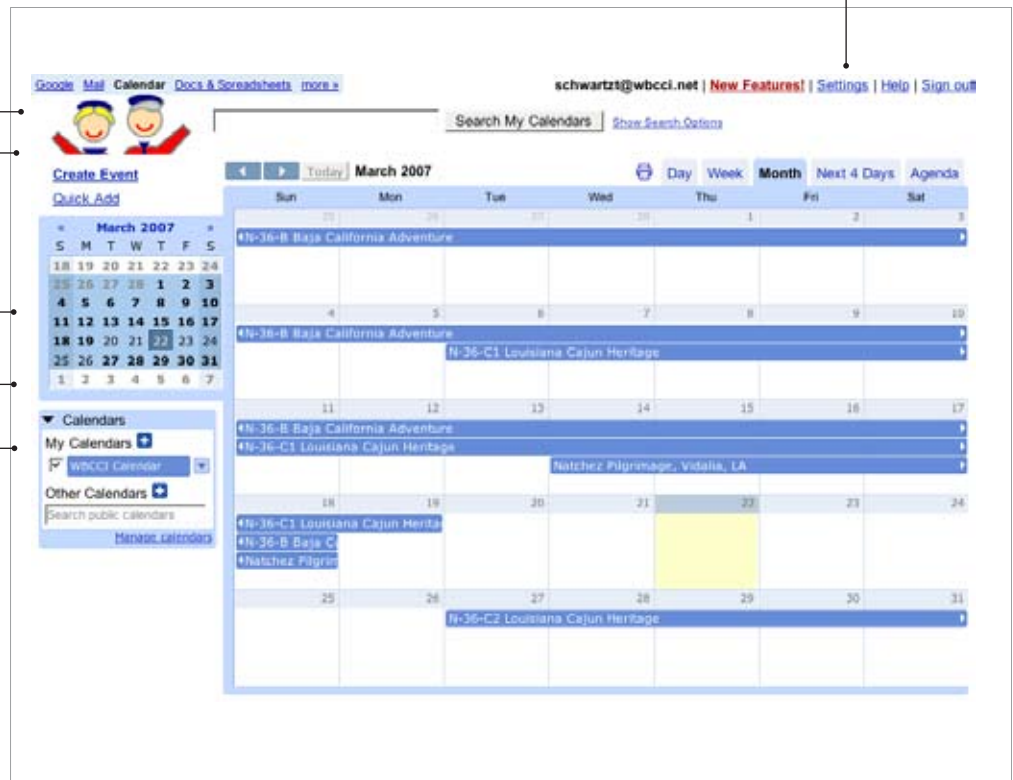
Google Mail Calendar Docs & Spreadsheets more »

schwartzt@wbcci.net | New Features! | Settings | Help | Sign out

Search My Calendars Show Search Options

Create Event
Quick Add

| « | March 2007 | | | | | » |
|---|---|---|---|---|---|---|
| S | M | T | W | T | F | S |
| 18 | 19 | 20 | 21 | 22 | 23 | 24 |
| 25 | 26 | 27 | 28 | 1 | 2 | 3 |
| 4 | 5 | 6 | 7 | 8 | 9 | 10 |
| 11 | 12 | 13 | 14 | 15 | 16 | 17 |
| 18 | 19 | 20 | 21 | 22 | 23 | 24 |
| 25 | 26 | 27 | 28 | 29 | 30 | 31 |
| 1 | 2 | 3 | 4 | 5 | 6 | 7 |

Calendars
My Calendars
WBCCI Calendar
Other Calendars
Search public calendars
Manage calendars

Today March 2007

Day Week Month Next 4 Days Agenda

| Sun | Mon | Tue | Wed | Thu | Fri | Sat |
|---|---|---|---|---|---|---|
| 25 | 26 | 27 | 28 | 1 | 2 | 3 |
| 4 | 5 | 6 | 7 | 8 | 9 | 10 |
| 11 | 12 | 13 | 14 | 15 | 16 | 17 |
| 18 | 19 | 20 | 21 | 22 | 23 | 24 |
| 25 | 26 | 27 | 28 | 29 | 30 | 31 |

N-36-B Baja California Adventure
N-36-B Baja California Adventure
N-36-C1 Louisiana Cajun Heritage
N-36-B Baja California Adventure
N-36-C1 Louisiana Cajun Heritage
Natchez Pilgrimage, Vidalia, LA
N-36-C1 Louisiana Cajun Herita
N-36-B Baja C
Natchez Pilgrim
N-36-C2 Louisiana Cajun Heritage